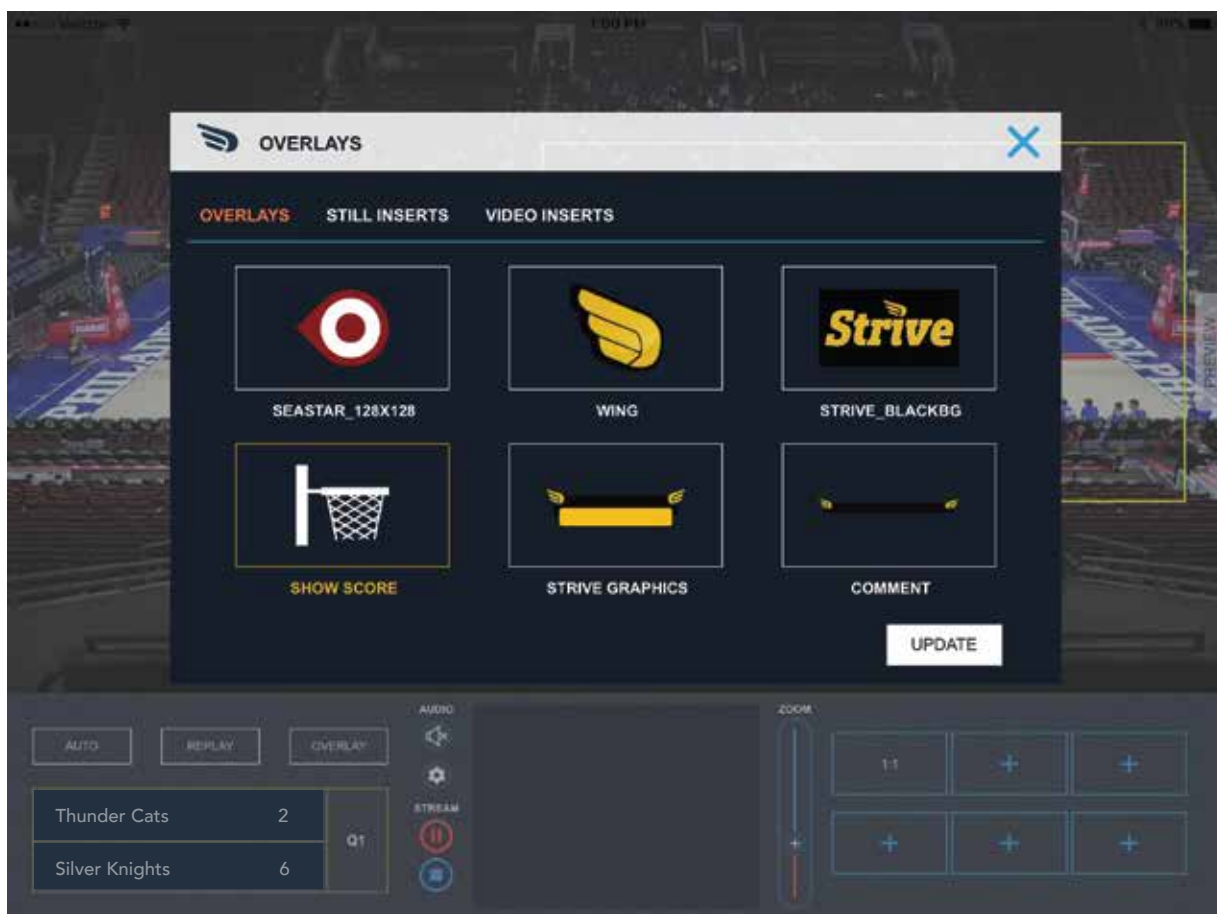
••••• Verizon
1:00 PM
100%

OVERLAYS

OVERLAYS STILL INSERTS VIDEO INSERTS

Strive

SEASTAR_128X128
WING
STRIVE_BLACKBG

SHOW SCORE
STRIVE GRAPHICS
COMMENT

UPDATE

PREVIEW

AUTO
REPLAY
OVERLAY

AUDIO
STREAM
ZOOM

| Thunder Cats | 2 | Q1 |
|---|---|---|
| Silver Knights | 6 | |

1:1
+
+
+
+
+